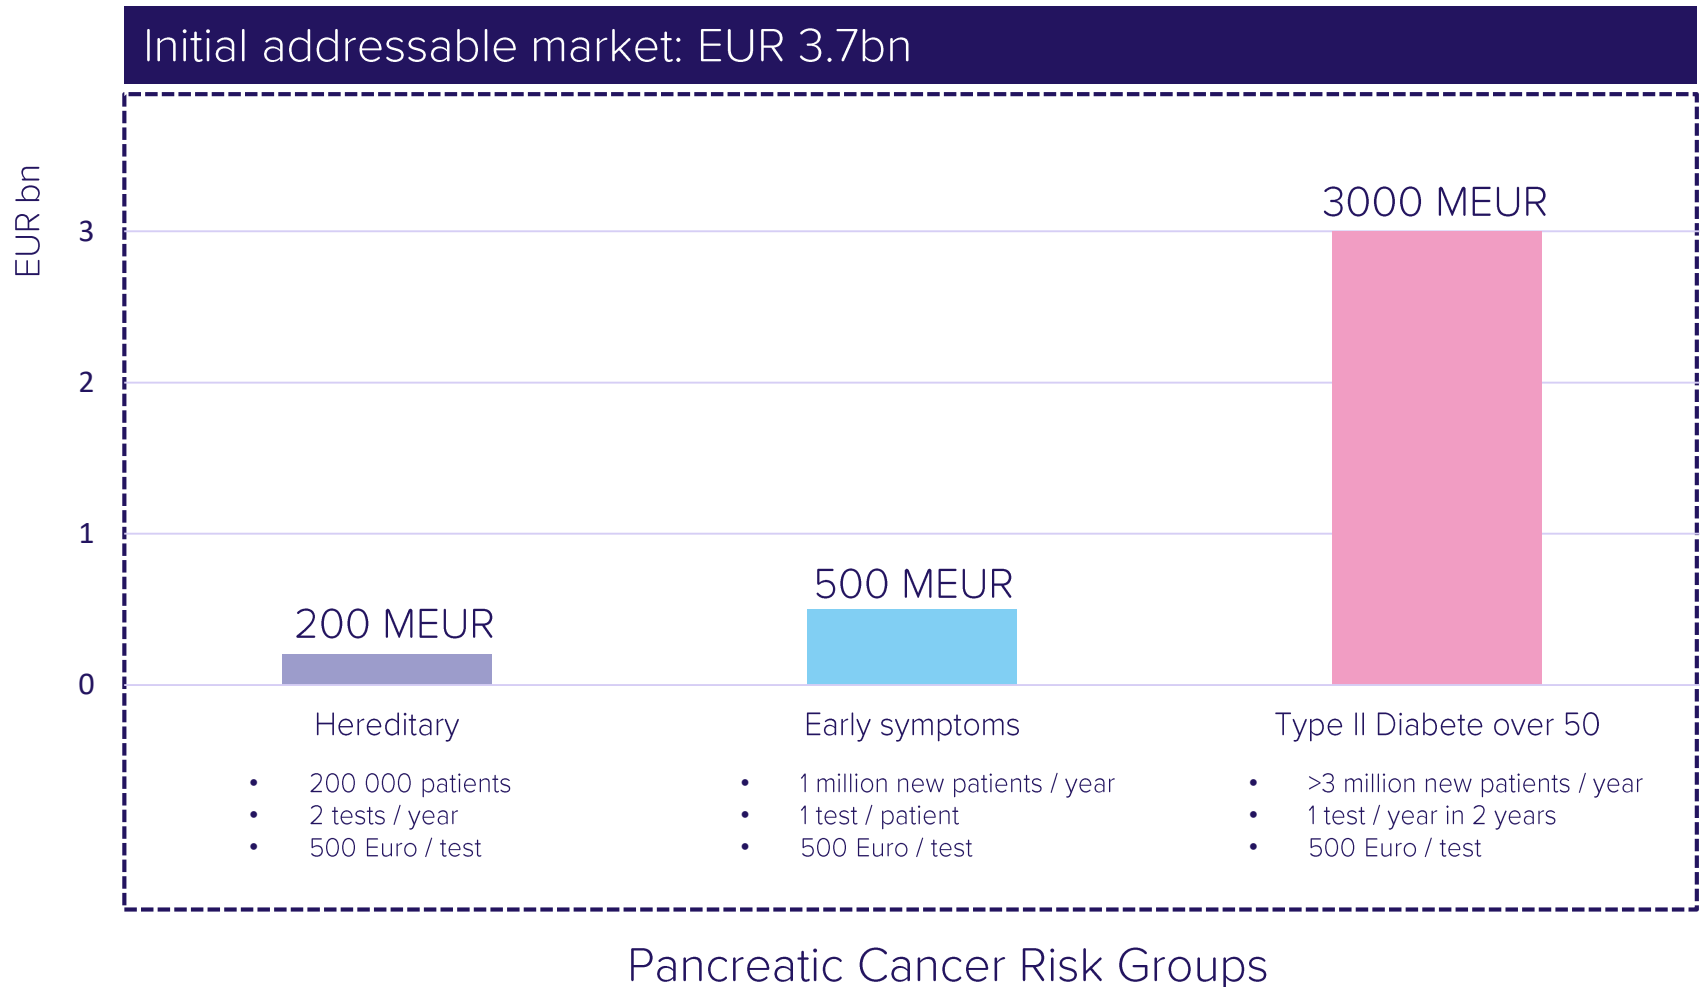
Initial addressable market: EUR 3.7bn

EUR bn

3
2
1
0

200 MEUR
500 MEUR
3000 MEUR

Hereditary
- 200 000 patients
- 2 tests / year
- 500 Euro / test

Early symptoms
- 1 million new patients / year
- 1 test / patient
- 500 Euro / test

Type II Diabete over 50
- >3 million new patients / year
- 1 test / year in 2 years
- 500 Euro / test

Pancreatic Cancer Risk Groups